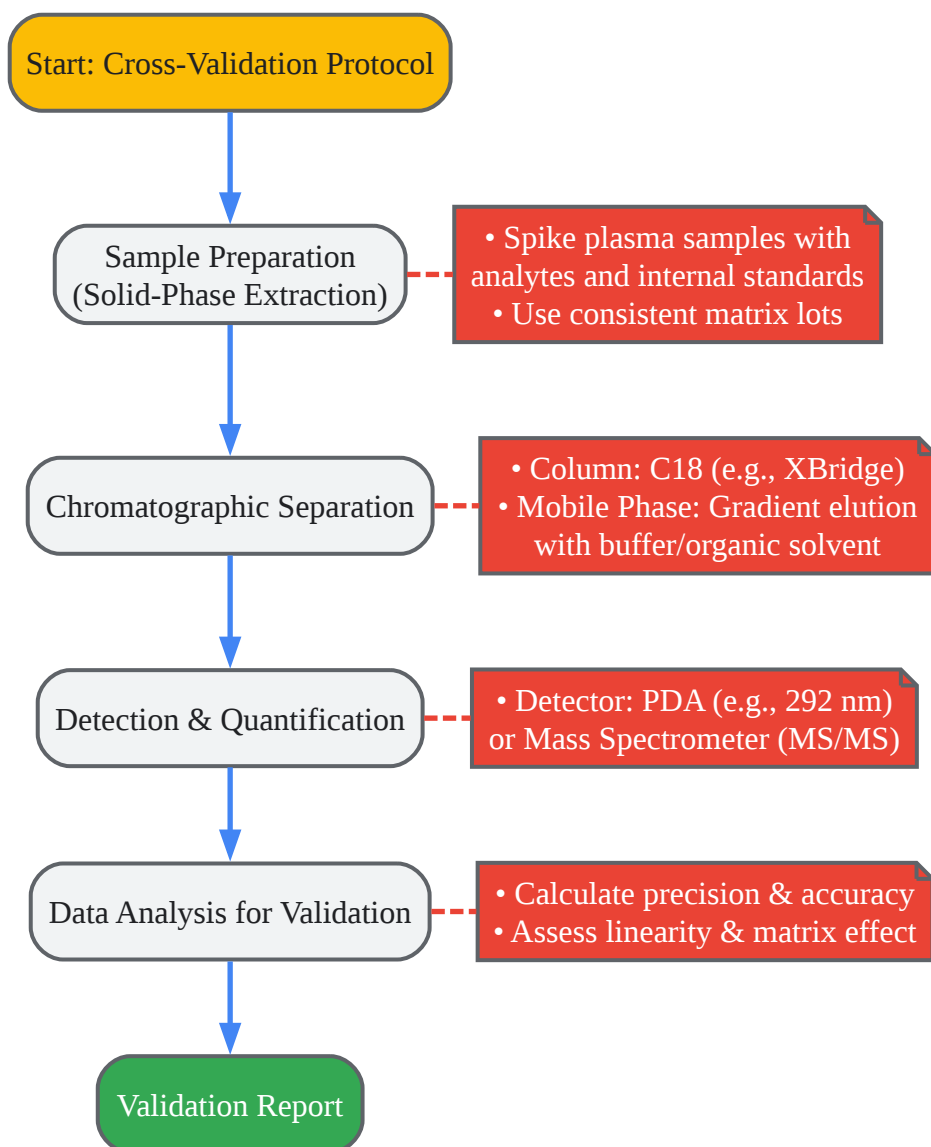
Start: Cross-Validation Protocol

Sample Preparation (Solid-Phase Extraction)

• Spike plasma samples with analytes and internal standards
• Use consistent matrix lots

Chromatographic Separation

• Column: C18 (e.g., XBridge)
• Mobile Phase: Gradient elution with buffer/organic solvent

Detection & Quantification

• Detector: PDA (e.g., 292 nm) or Mass Spectrometer (MS/MS)

Data Analysis for Validation

• Calculate precision & accuracy
• Assess linearity & matrix effect

Validation Report